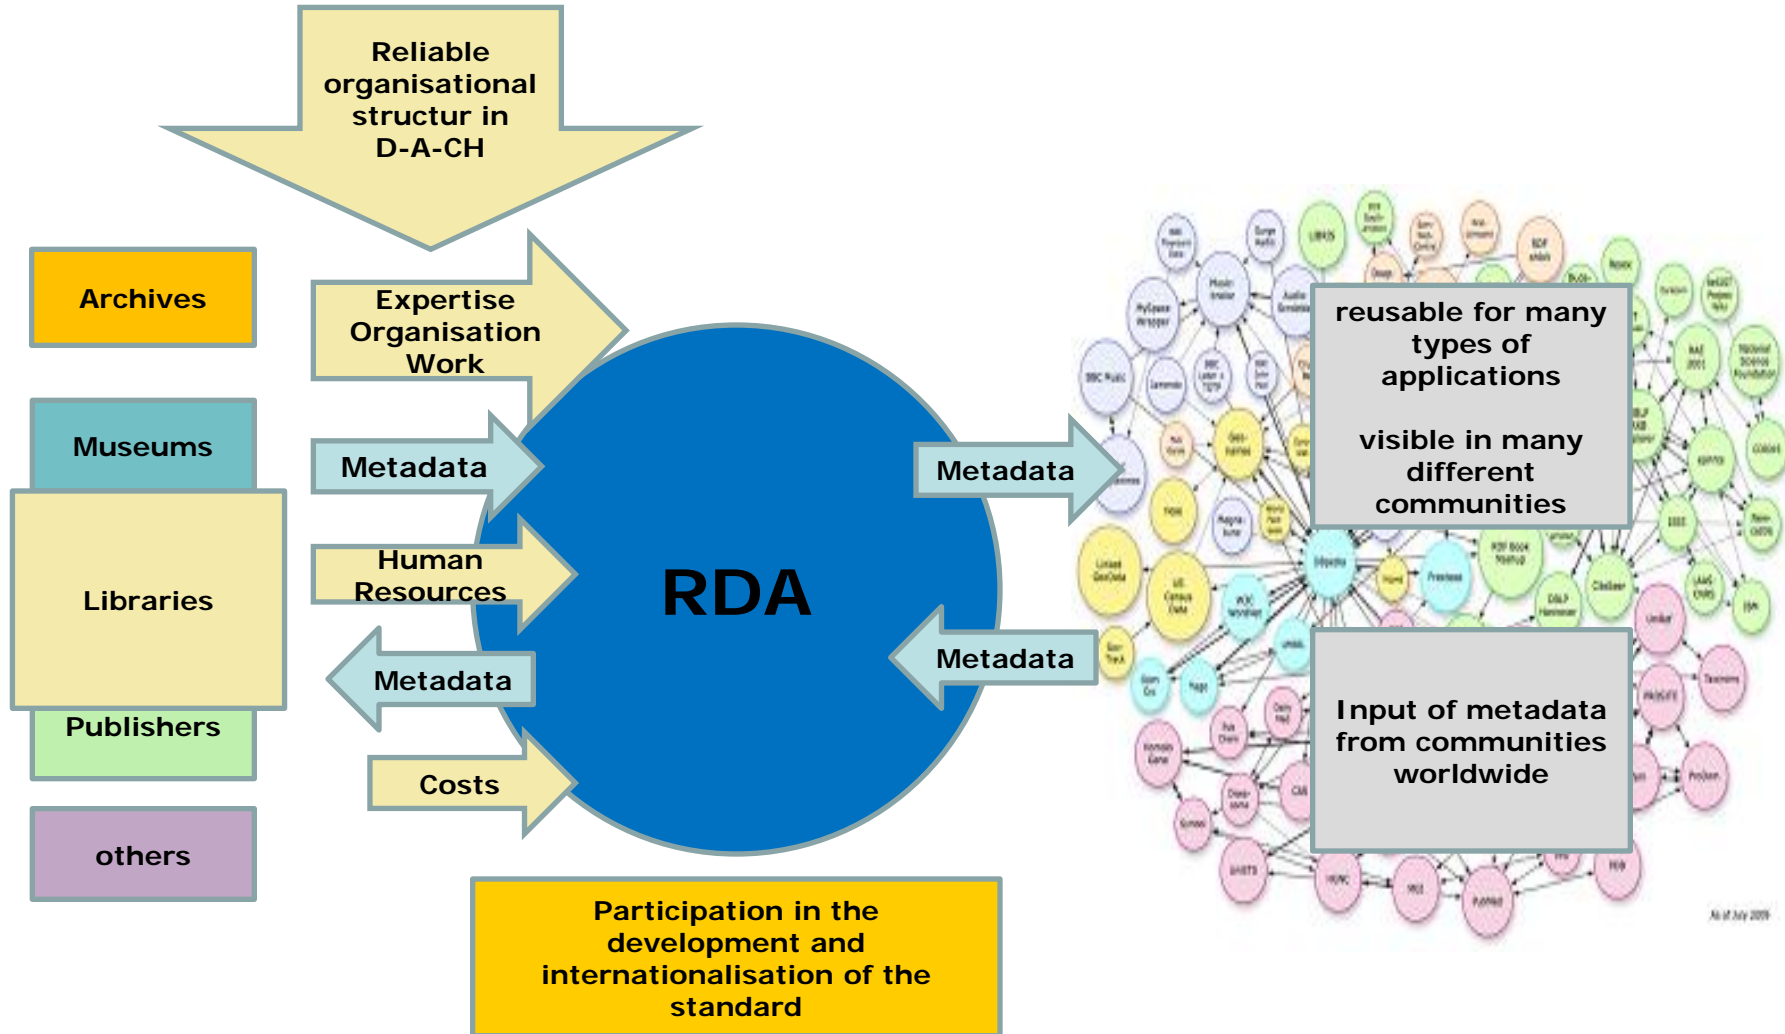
Reliable organisational structur in D-A-CH

Archives

Expertise Organisation Work

Museums

Metadata

Libraries

Human Resources

RDA

Metadata

Publishers

Costs

others

Metadata

Metadata

reusable for many types of applications

visible in many different communities

Input of metadata from communities worldwide

Participation in the development and internationalisation of the standard